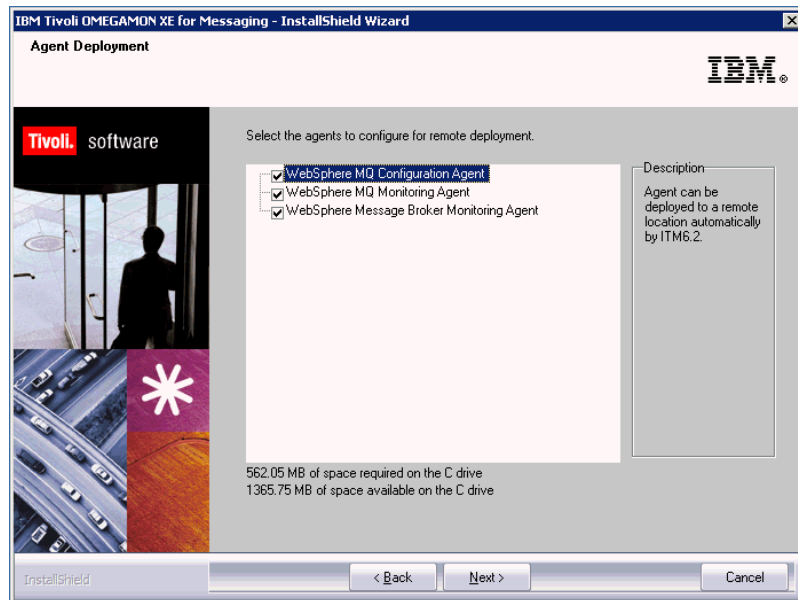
IBM Tivoli OMEGAMON XE for Messaging - InstallShield Wizard

Agent Deployment

IBM.

Tivoli. software

Select the agents to configure for remote deployment.

WebSphere MQ Configuration Agent
WebSphere MQ Monitoring Agent
WebSphere Message Broker Monitoring Agent

Description

Agent can be deployed to a remote location automatically by ITM6.2.

562.05 MB of space required on the C drive
1365.75 MB of space available on the C drive

InstallShield

< Back

Next >

Cancel